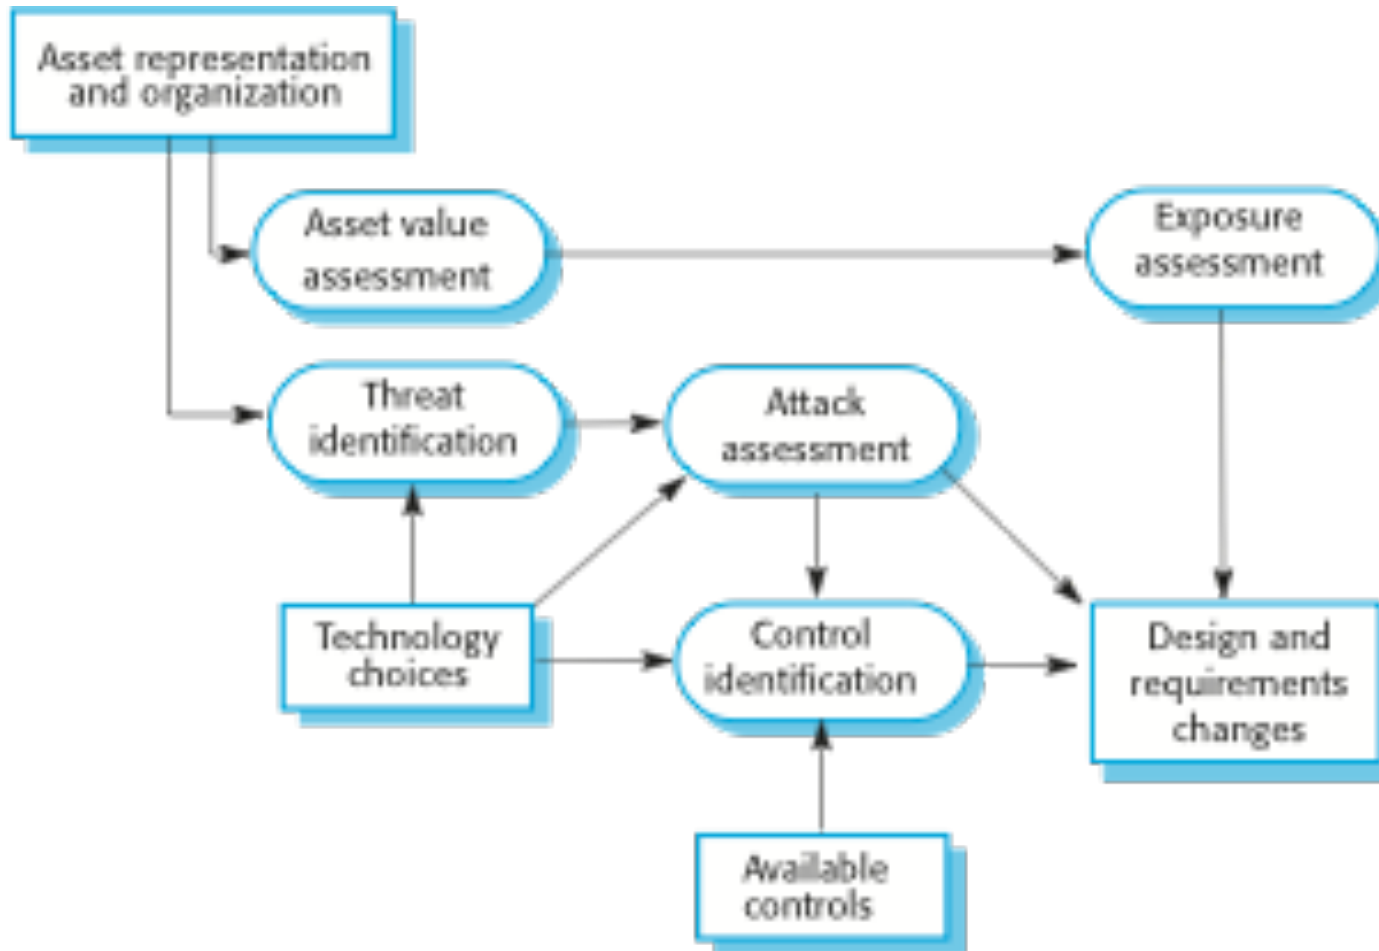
Asset representation and organization

Asset value assessment

Exposure assessment

Threat identification

Attack assessment

Technology choices

Control identification

Design and requirements changes

Available controls